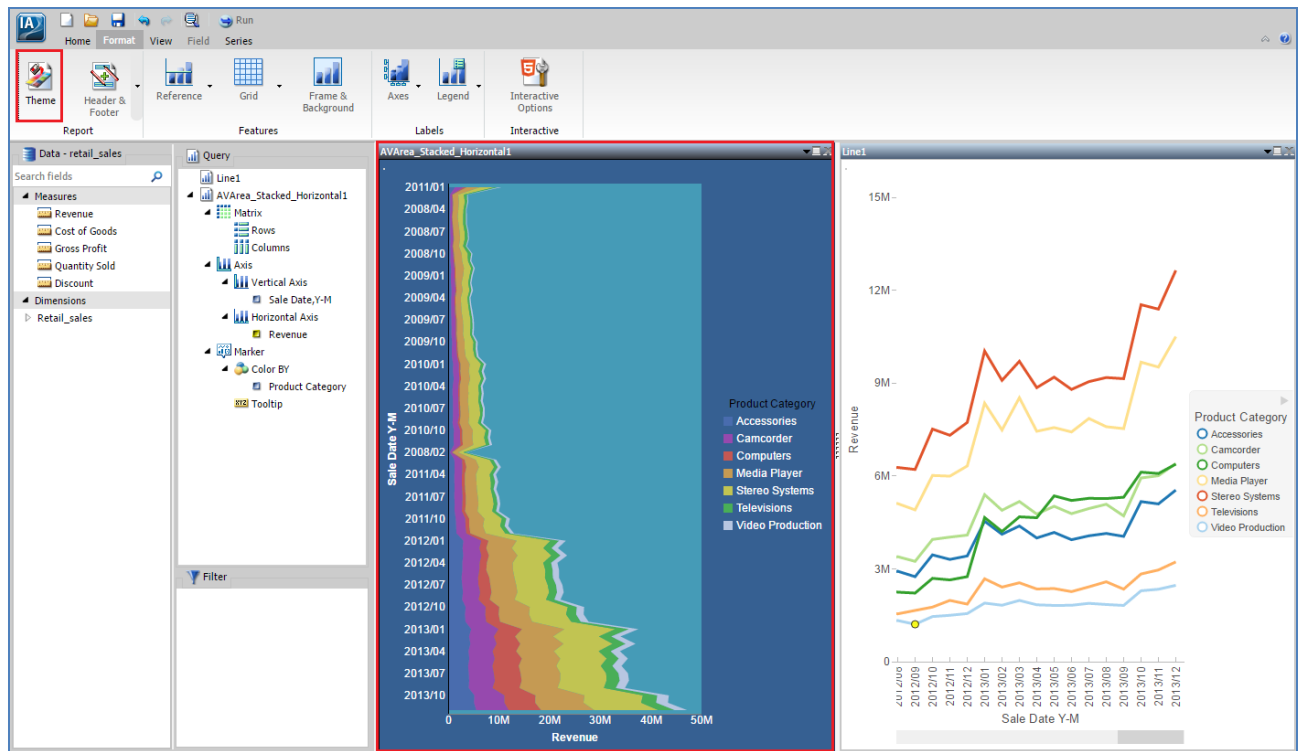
IA Run

Home Format View Field Series

Theme Header & Footer Reference Grid Frame & Background Axes Legend Interactive Options

Report Features Labels Interactive

Data - retail_sales

Search fields

Measures
Revenue
Cost of Goods
Gross Profit
Quantity Sold
Discount
Dimensions
Retail_sales

Query
Line1
AVArea_Stacked_Horizontal1
Matrix
Rows
Columns
Axis
Vertical Axis
Sale Date,Y-M
Horizontal Axis
Revenue
Marker
Color BY
Product Category
Tooltip

Filter

AVArea_Stacked_Horizontal1

2011/01
2008/04
2008/07
2008/10
2009/01
2009/04
2009/07
2009/10
2010/01
2010/04
2010/07
2010/10
2008/02
2011/04
2011/07
2011/10
2012/01
2012/04
2012/07
2012/10
2013/01
2013/04
2013/07
2013/10

Sale Date Y-M

0 10M 20M 30M 40M 50M
Revenue

Product Category
Accessories
Camcorder
Computers
Media Player
Stereo Systems
Televisions
Video Production

Line1

15M
12M
9M
6M
3M
0

Revenue

2012/08
2012/09
2012/10
2012/11
2012/12
2013/01
2013/02
2013/03
2013/04
2013/05
2013/06
2013/07
2013/08
2013/09
2013/10
2013/11
2013/12

Sale Date Y-M

Product Category
Accessories
Camcorder
Computers
Media Player
Stereo Systems
Televisions
Video Production